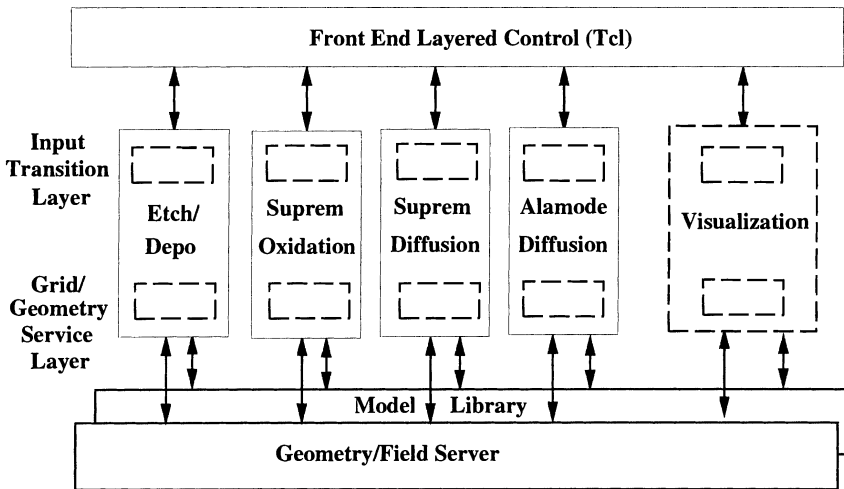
Front End Layered Control (Tcl)

Input Transition Layer

Grid/ Geometry Service Layer

Etch/ Depo

Suprem Oxidation

Suprem Diffusion

Alamode Diffusion

Visualization

Model Library

Geometry/Field Server